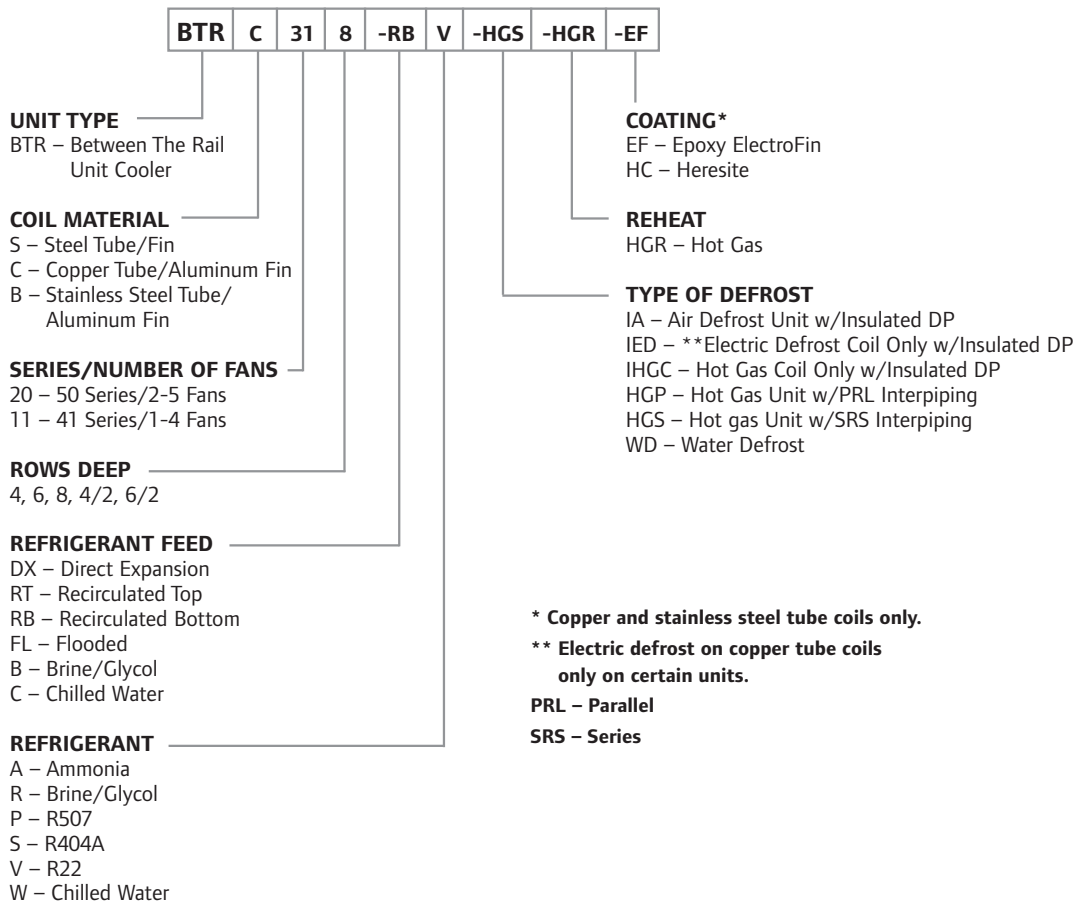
| BTR | C | 31 | 8 | -RB | V | -HGS | -HGR | -EF |
|---|---|---|---|---|---|---|---|---|

UNIT TYPE
BTR – Between The Rail Unit Cooler

COIL MATERIAL
S – Steel Tube/Fin
C – Copper Tube/Aluminum Fin
B – Stainless Steel Tube/ Aluminum Fin

SERIES/NUMBER OF FANS
20 – 50 Series/2-5 Fans
11 – 41 Series/1-4 Fans

ROWS DEEP
4, 6, 8, 4/2, 6/2

REFRIGERANT FEED
DX – Direct Expansion
RT – Recirculated Top
RB – Recirculated Bottom
FL – Flooded
B – Brine/Glycol
C – Chilled Water

REFRIGERANT
A – Ammonia
R – Brine/Glycol
P – R507
S – R404A
V – R22
W – Chilled Water

COATING*
EF – Epoxy ElectroFin
HC – Heresite

REHEAT
HGR – Hot Gas

TYPE OF DEFROST
IA – Air Defrost Unit w/Insulated DP
IED – **Electric Defrost Coil Only w/Insulated DP
IHGC – Hot Gas Coil Only w/Insulated DP
HGP – Hot Gas Unit w/PRL Interpiping
HGS – Hot gas Unit w/SRS Interpiping
WD – Water Defrost

* Copper and stainless steel tube coils only.
** Electric defrost on copper tube coils only on certain units.
PRL – Parallel
SRS – Series